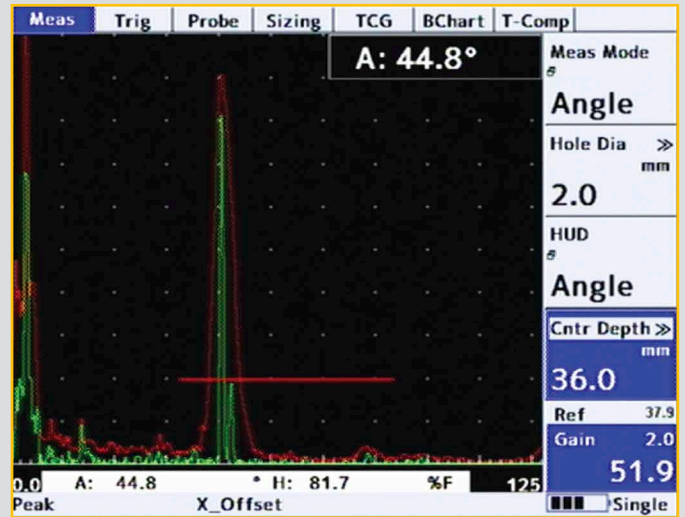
Meas | Trig | Probe | Sizing | TCG | BChart | T-Comp

A: 44.8°

Meas Mode
Angle

Hole Dia »
mm
2.0

HUD
Angle

Cntr Depth »
mm
36.0

Ref 37.9
Gain 2.0
51.9

0.0 A: 44.8 ° H: 81.7 %F 125

Peak X_Offset Single